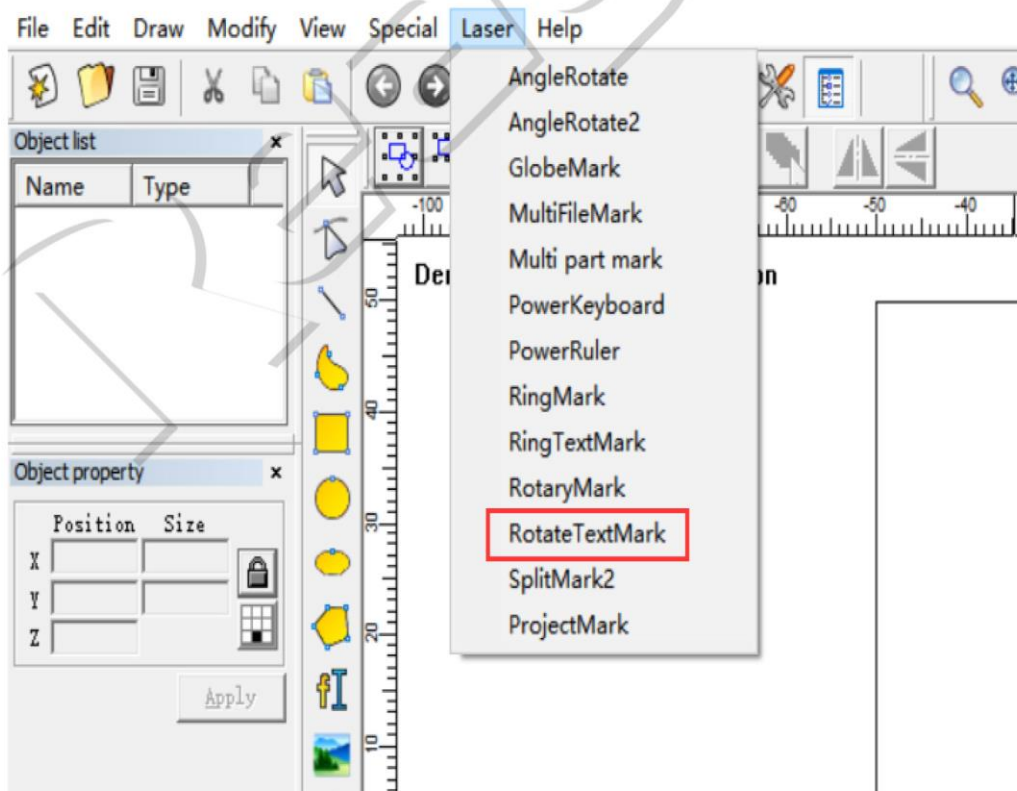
File Edit Draw Modify View Special Laser Help

Object list ×
Name Type

Object property ×
Position Size
X
Y
Z
Apply

-100 -60 -50 -40
50 40 30 20 10

Der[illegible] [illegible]on

AngleRotate
AngleRotate2
GlobeMark
MultiFileMark
Multi part mark
PowerKeyboard
PowerRuler
RingMark
RingTextMark
RotaryMark
RotateTextMark
SplitMark2
ProjectMark